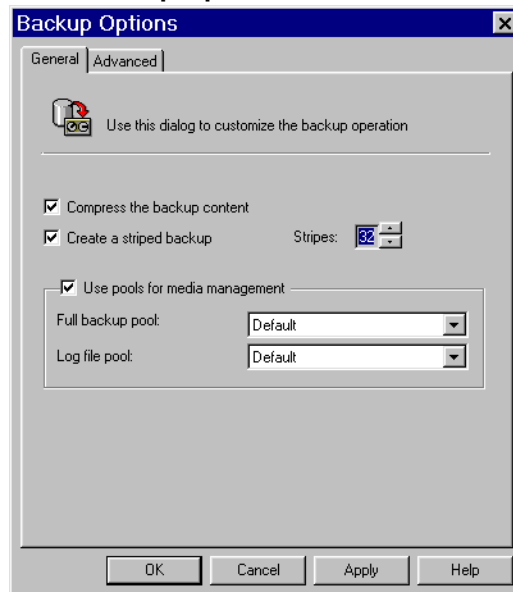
Backup Options

General | Advanced

Use this dialog to customize the backup operation

☑ Compress the backup content

☑ Create a striped backup

Stripes: 32

☑ Use pools for media management

Full backup pool: Default

Log file pool: Default

OK | Cancel | Apply | Help